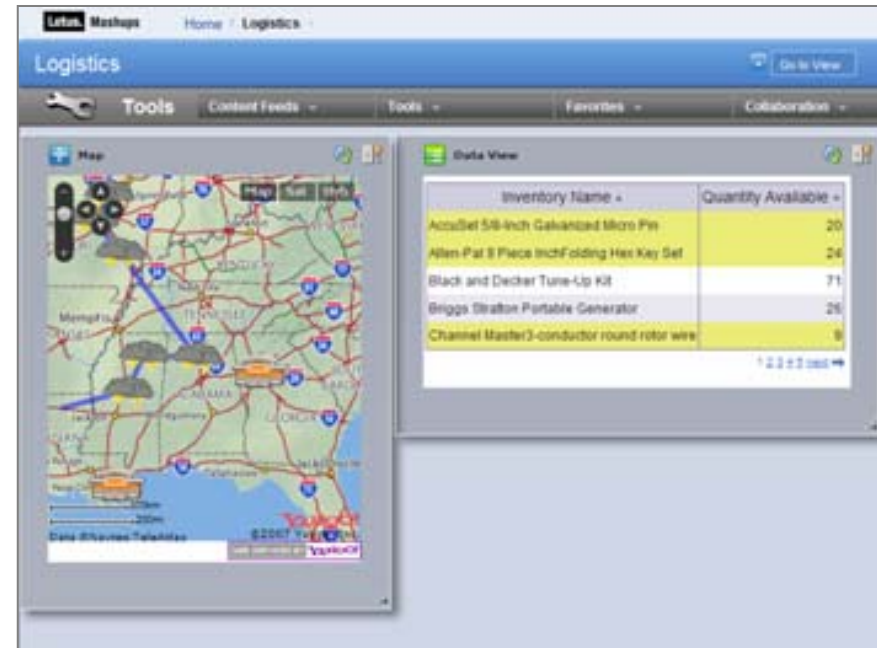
Lotus. Mashups Home / Logistics

Logistics

Go to View

Tools Content Feeds Tools Favorites Collaboration

Map

Map Sat Hyb

Memphis

Tennessee

Alabama

Georgia

200mi

Data ©Navteq TeleAtlas ©2007 Yahoo! Inc

YAHOO!

Data View

| Inventory Name | Quantity Available |
|---|---|
| AccuSet 5/8-Inch Galvanized Micro Pin | 20 |
| Allen-Pat 8 Piece InchFolding Hex Key Set | 24 |
| Black and Decker Tune-Up Kit | 71 |
| Briggs Stratton Portable Generator | 25 |
| Channel Master3-conductor round rotor wire | 9 |

1 2 3 4 5 next